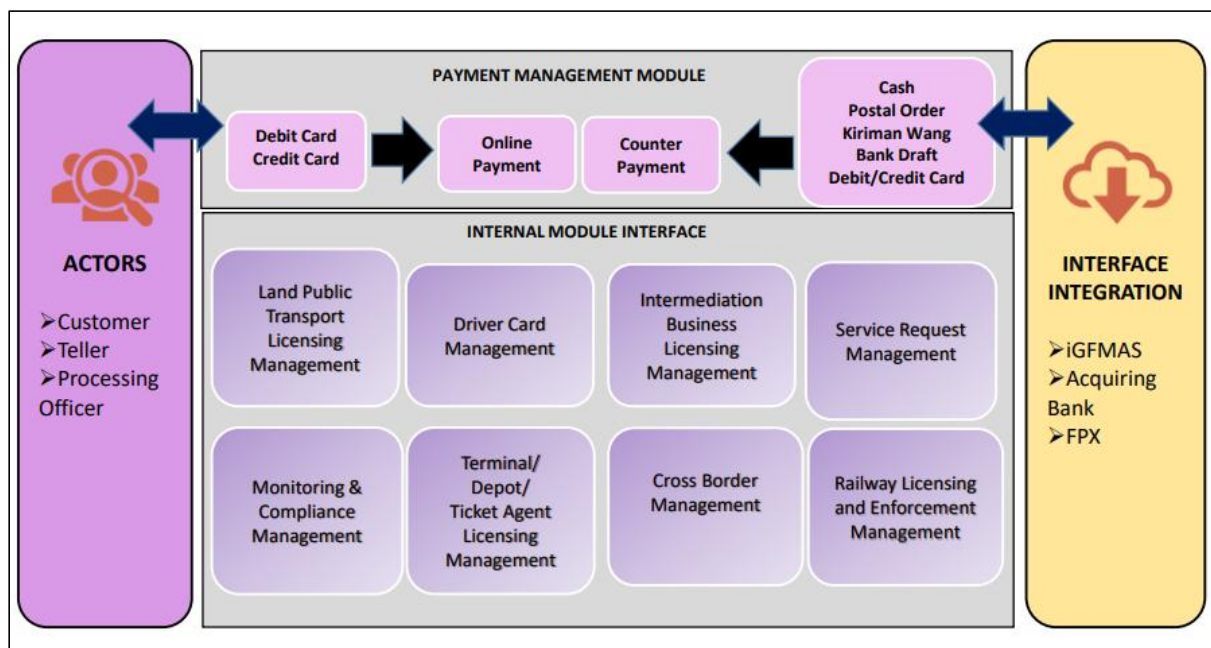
ACTORS

➢Customer
➢Teller
➢Processing Officer

PAYMENT MANAGEMENT MODULE

Debit Card
Credit Card

Online Payment

Counter Payment

Cash
Postal Order
Kiriman Wang
Bank Draft
Debit/Credit Card

INTERNAL MODULE INTERFACE

Land Public Transport Licensing Management

Driver Card Management

Intermediation Business Licensing Management

Service Request Management

Monitoring & Compliance Management

Terminal/ Depot/ Ticket Agent Licensing Management

Cross Border Management

Railway Licensing and Enforcement Management

INTERFACE INTEGRATION

➢iGFMAS
➢Acquiring Bank
➢FPX